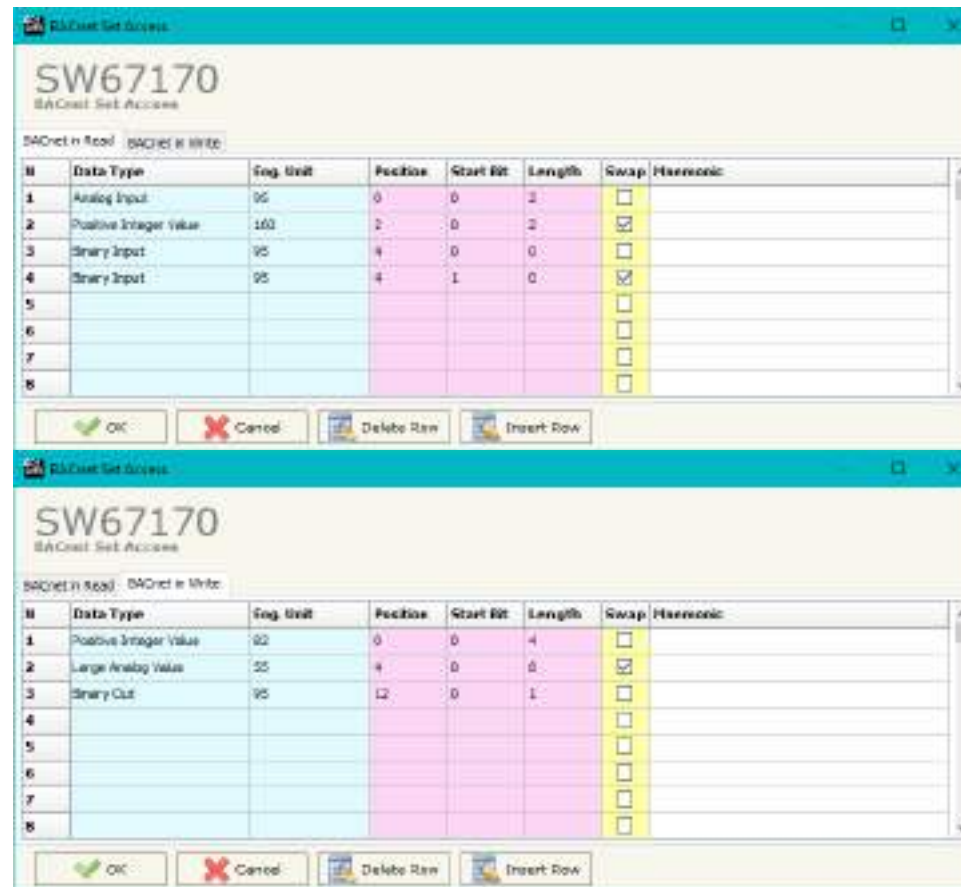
BACnet Set Access

SW67170
BACnet Set Access

BACnet in Read | BACnet in Write

| N | Data Type | Eng. Unit | Position | Start Bit | Length | Swap | Mnemonic |
|---|---|---|---|---|---|---|---|
| 1 | Analog Input | 95 | 0 | 0 | 2 | ☐ | |
| 2 | Positive Integer Value | 160 | 2 | 0 | 2 | ☑ | |
| 3 | Binary Input | 95 | 4 | 0 | 0 | ☐ | |
| 4 | Binary Input | 95 | 4 | 1 | 0 | ☑ | |
| 5 | | | | | | ☐ | |
| 6 | | | | | | ☐ | |
| 7 | | | | | | ☐ | |
| 8 | | | | | | ☐ | |

OK | Cancel | Delete Row | Insert Row

BACnet Set Access

SW67170
BACnet Set Access

BACnet in Read | BACnet in Write

| N | Data Type | Eng. Unit | Position | Start Bit | Length | Swap | Mnemonic |
|---|---|---|---|---|---|---|---|
| 1 | Positive Integer Value | 92 | 0 | 0 | 4 | ☐ | |
| 2 | Large Analog Value | 55 | 4 | 0 | 8 | ☑ | |
| 3 | Binary Out | 95 | 12 | 0 | 1 | ☐ | |
| 4 | | | | | | ☐ | |
| 5 | | | | | | ☐ | |
| 6 | | | | | | ☐ | |
| 7 | | | | | | ☐ | |
| 8 | | | | | | ☐ | |

OK | Cancel | Delete Row | Insert Row